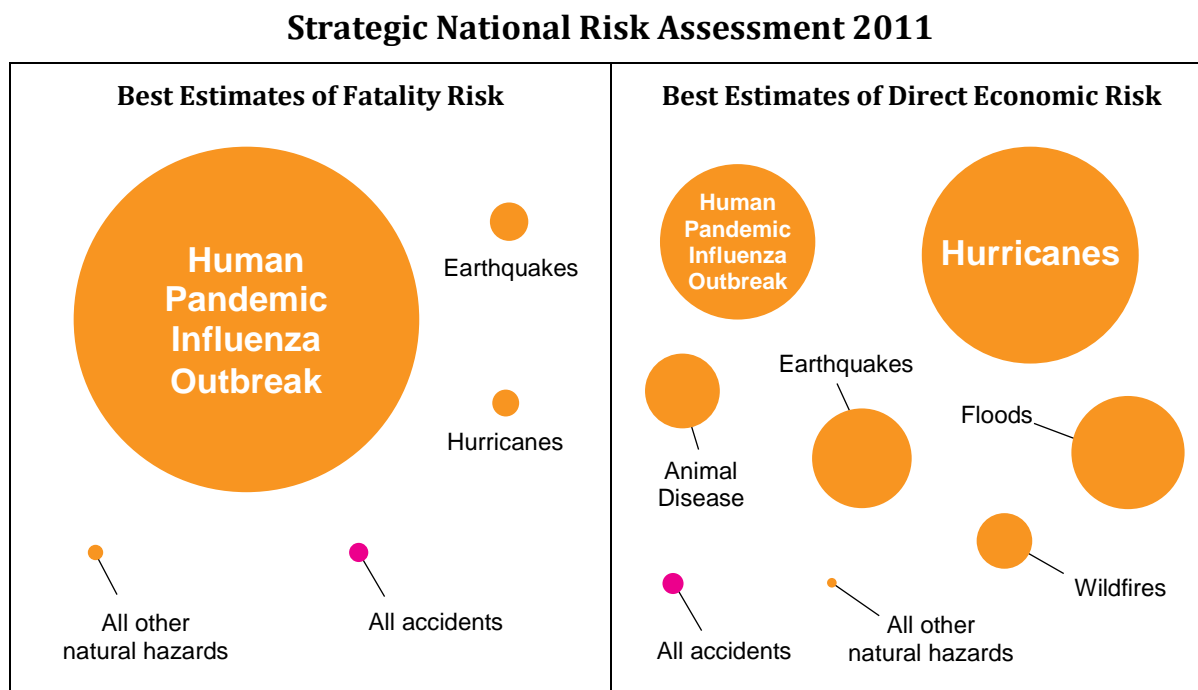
Strategic National Risk Assessment 2011

Best Estimates of Fatality Risk

Human Pandemic Influenza Outbreak

Earthquakes

Hurricanes

All other natural hazards

All accidents

Best Estimates of Direct Economic Risk

Human Pandemic Influenza Outbreak

Hurricanes

Earthquakes

Floods

Animal Disease

Wildfires

All accidents

All other natural hazards